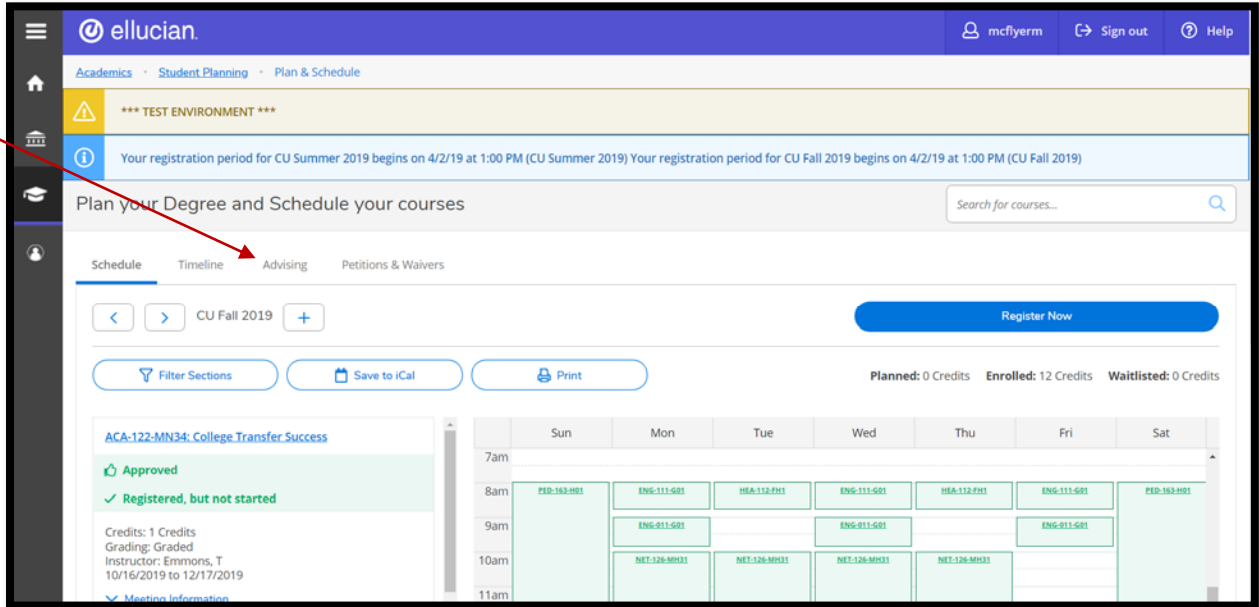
ellucian.

mcflyerm

Sign out

Help

Academics · Student Planning · Plan & Schedule

*** TEST ENVIRONMENT ***

Your registration period for CU Summer 2019 begins on 4/2/19 at 1:00 PM (CU Summer 2019) Your registration period for CU Fall 2019 begins on 4/2/19 at 1:00 PM (CU Fall 2019)

Plan your Degree and Schedule your courses

Search for courses...

Schedule Timeline Advising Petitions & Waivers

CU Fall 2019

Register Now

Filter Sections

Save to iCal

Print

Planned: 0 Credits Enrolled: 12 Credits Waitlisted: 0 Credits

ACA-122-MN34: College Transfer Success

Approved

Registered, but not started

Credits: 1 Credits
Grading: Graded
Instructor: Emmons, T
10/16/2019 to 12/17/2019

Meeting Information

| | Sun | Mon | Tue | Wed | Thu | Fri | Sat |
|---|---|---|---|---|---|---|---|
| 7am | | | | | | | |
| 8am | PED-163-H01 | ENG-111-G01 | HEA-112-FH1 | ENG-111-G01 | HEA-112-FH1 | ENG-111-G01 | PED-163-H01 |
| 9am | | ENG-011-G01 | | ENG-011-G01 | | ENG-011-G01 | |
| 10am | | NET-126-MH31 | NET-126-MH31 | NET-126-MH31 | NET-126-MH31 | | |
| 11am | | | | | | | |